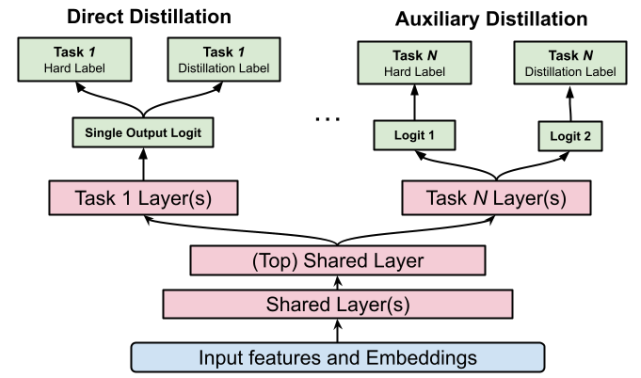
Direct Distillation

Auxiliary Distillation

Task 1
Hard Label

Task 1
Distillation Label

Task N
Hard Label

Task N
Distillation Label

Single Output Logit

...

Logit 1

Logit 2

Task 1 Layer(s)

Task N Layer(s)

(Top) Shared Layer

Shared Layer(s)

Input features and Embeddings